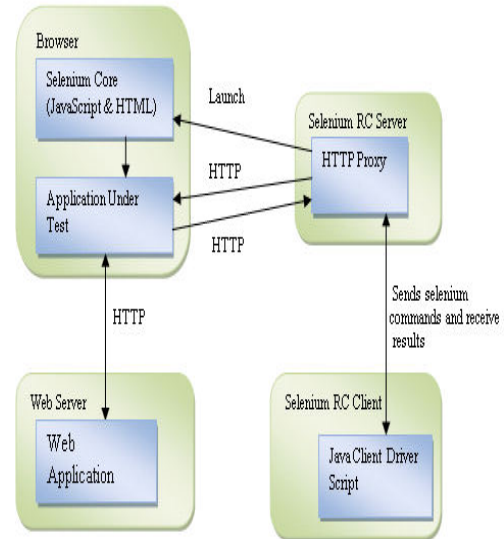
Browser

Selenium Core (JavaScript & HTML)

Launch

Selenium RC Server

HTTP Proxy

HTTP

Application Under Test

HTTP

HTTP

Sends selenium commands and receive results

Web Server

Web Application

Selenium RC Client

Java Client Driver Script